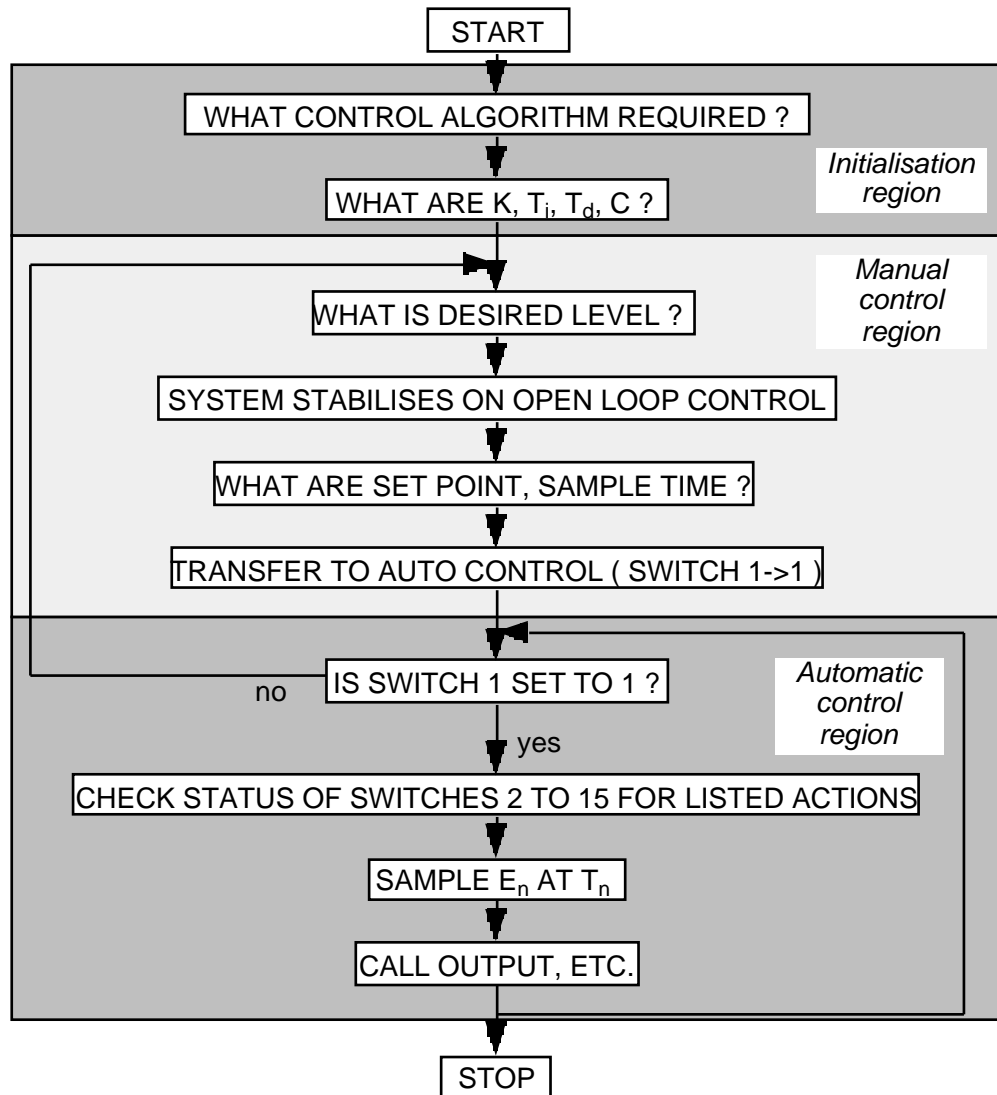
START

WHAT CONTROL ALGORITHM REQUIRED ?

WHAT ARE K, $T_i$, $T_d$, C ?

Initialisation region

Manual control region

WHAT IS DESIRED LEVEL ?

SYSTEM STABILISES ON OPEN LOOP CONTROL

WHAT ARE SET POINT, SAMPLE TIME ?

TRANSFER TO AUTO CONTROL ( SWITCH 1->1 )

IS SWITCH 1 SET TO 1 ?

no

yes

Automatic control region

CHECK STATUS OF SWITCHES 2 TO 15 FOR LISTED ACTIONS

SAMPLE $E_n$ AT $T_n$

CALL OUTPUT, ETC.

STOP